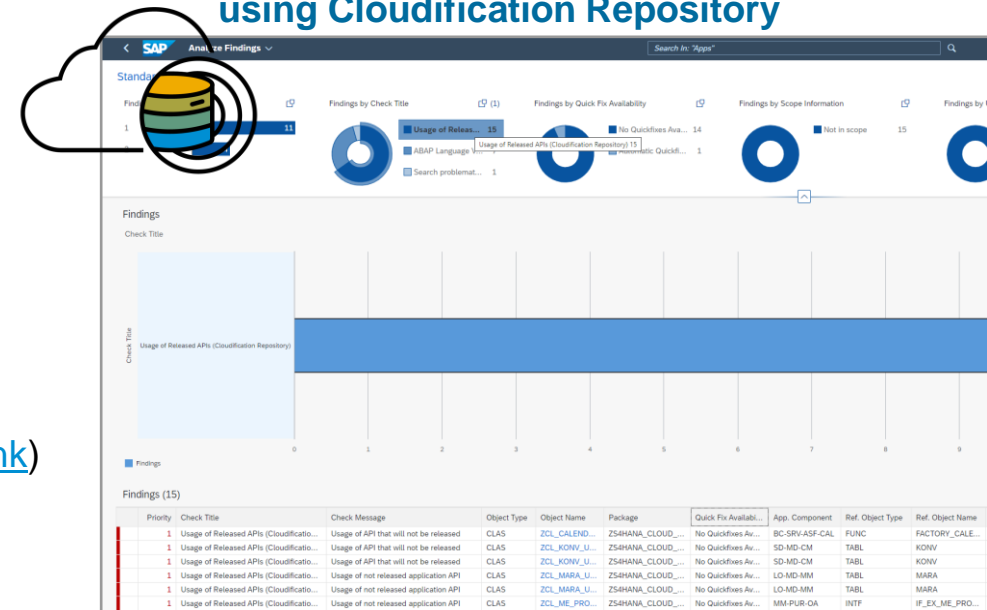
using Cloudification Repository

SAP Analyze Findings

Search In: "Apps"

Standa

Findi

1

11

Findings by Check Title

(1)

Usage of Releas... 15

Usage of Released APIs (Cloudification Repository) 15

ABAP Language V...

Search problemat... 1

Findings by Quick Fix Availability

No Quickfixes Ava... 14

Automatic Quickfi... 1

Findings by Scope Information

Not in scope 15

Findings by

Findings

Check Title

Check Title

Usage of Released APIs (Cloudification Repository)

0 1 2 3 4 5 6 7 8 9

Findings

nk)

Findings (15)

| Priority | Check Title | Check Message | Object Type | Object Name | Package | Quick Fix Availabi... | App. Component | Ref. Object Type | Ref. Object Name |
|---|---|---|---|---|---|---|---|---|---|
| 1 | Usage of Released APIs (Cloudificatio... | Usage of API that will not be released | CLAS | ZCL_CALEND... | ZS4HANA_CLOUD_... | No Quickfixes Av... | BC-SRV-ASF-CAL | FUNC | FACTORY_CALE... |
| 1 | Usage of Released APIs (Cloudificatio... | Usage of API that will not be released | CLAS | ZCL_KONV_U... | ZS4HANA_CLOUD_... | No Quickfixes Av... | SD-MD-CM | TABL | KONV |
| 1 | Usage of Released APIs (Cloudificatio... | Usage of API that will not be released | CLAS | ZCL_KONV_U... | ZS4HANA_CLOUD_... | No Quickfixes Av... | SD-MD-CM | TABL | KONV |
| 1 | Usage of Released APIs (Cloudificatio... | Usage of not released application API | CLAS | ZCL_MARA_U... | ZS4HANA_CLOUD_... | No Quickfixes Av... | LO-MD-MM | TABL | MARA |
| 1 | Usage of Released APIs (Cloudificatio... | Usage of not released application API | CLAS | ZCL_MARA_U... | ZS4HANA_CLOUD_... | No Quickfixes Av... | LO-MD-MM | TABL | MARA |
| 1 | Usage of Released APIs (Cloudificatio... | Usage of not released application API | CLAS | ZCL_ME_PRO... | ZS4HANA_CLOUD_... | No Quickfixes Av... | MM-PUR-OA | INTF | IF_EX_ME_PRO... |